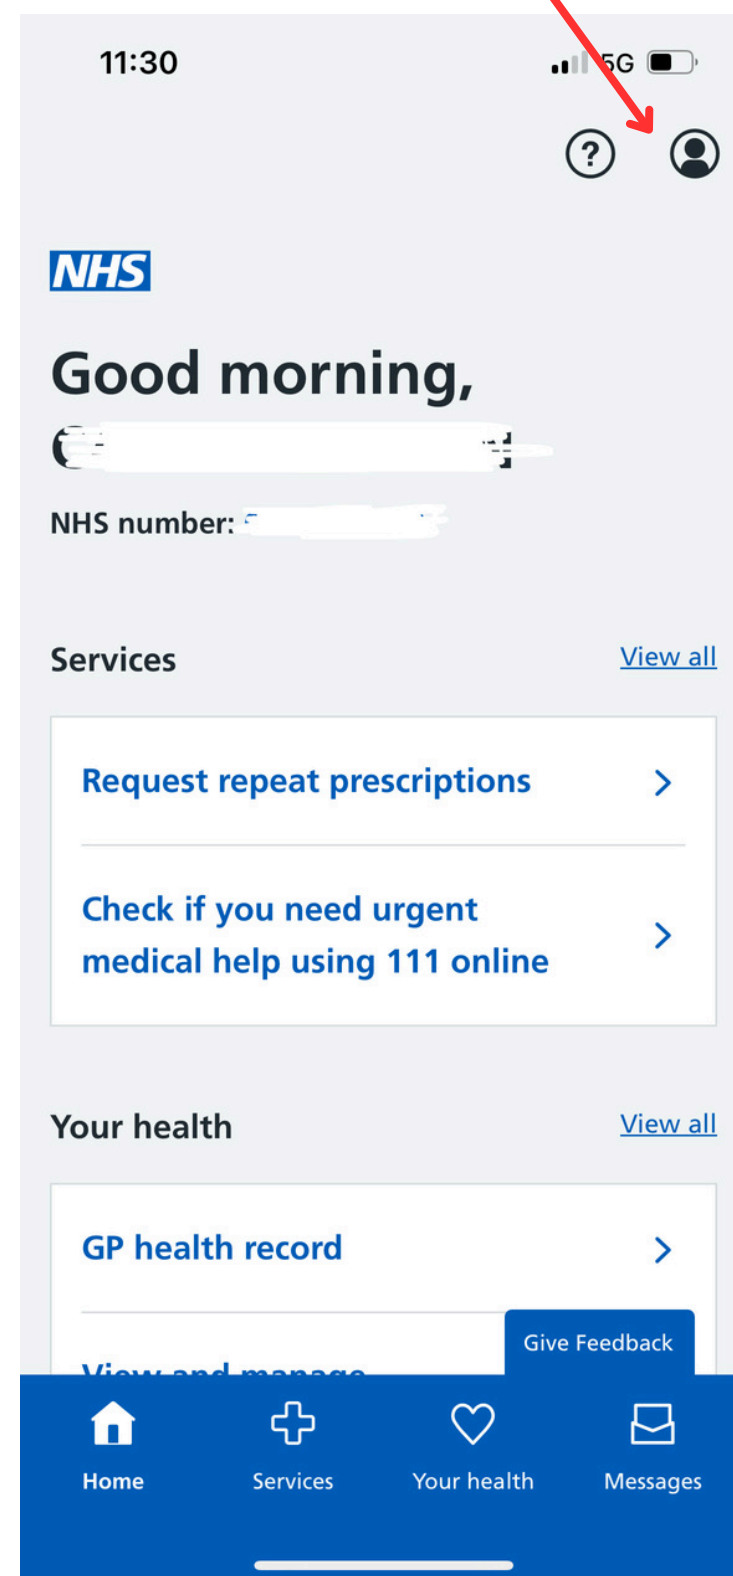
11:30

5G

?

NHS

Good morning,

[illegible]

NHS number: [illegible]

Services

View all

Request repeat prescriptions

Check if you need urgent medical help using 111 online

Your health

View all

GP health record

View and manage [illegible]

Give Feedback

Home

Services

Your health

Messages